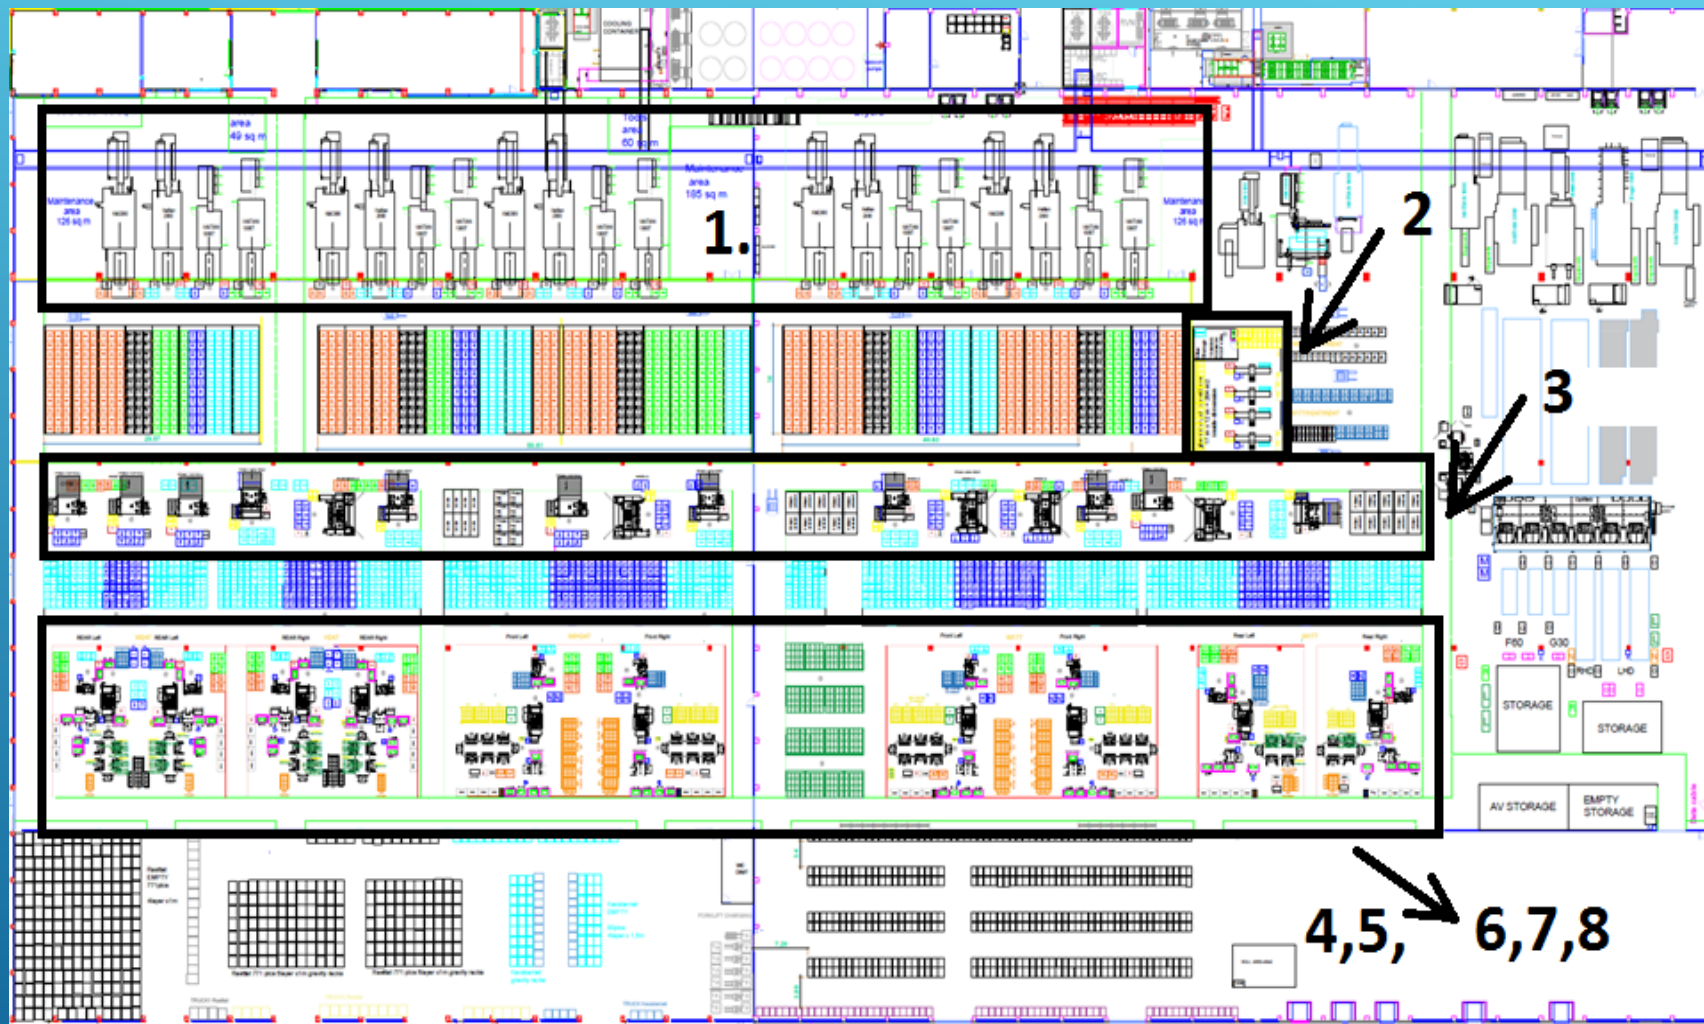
COOLING CONTAINER

area 49 sq m

Tools area 60 sq m

Maintenance area 126 sq m

Maintenance area 185 sq m

Maintenance area 126 sq m

1.

2

3

F60 G30

RHD LHD

STORAGE

STORAGE

AV STORAGE

EMPTY STORAGE

4,5, 6,7,8